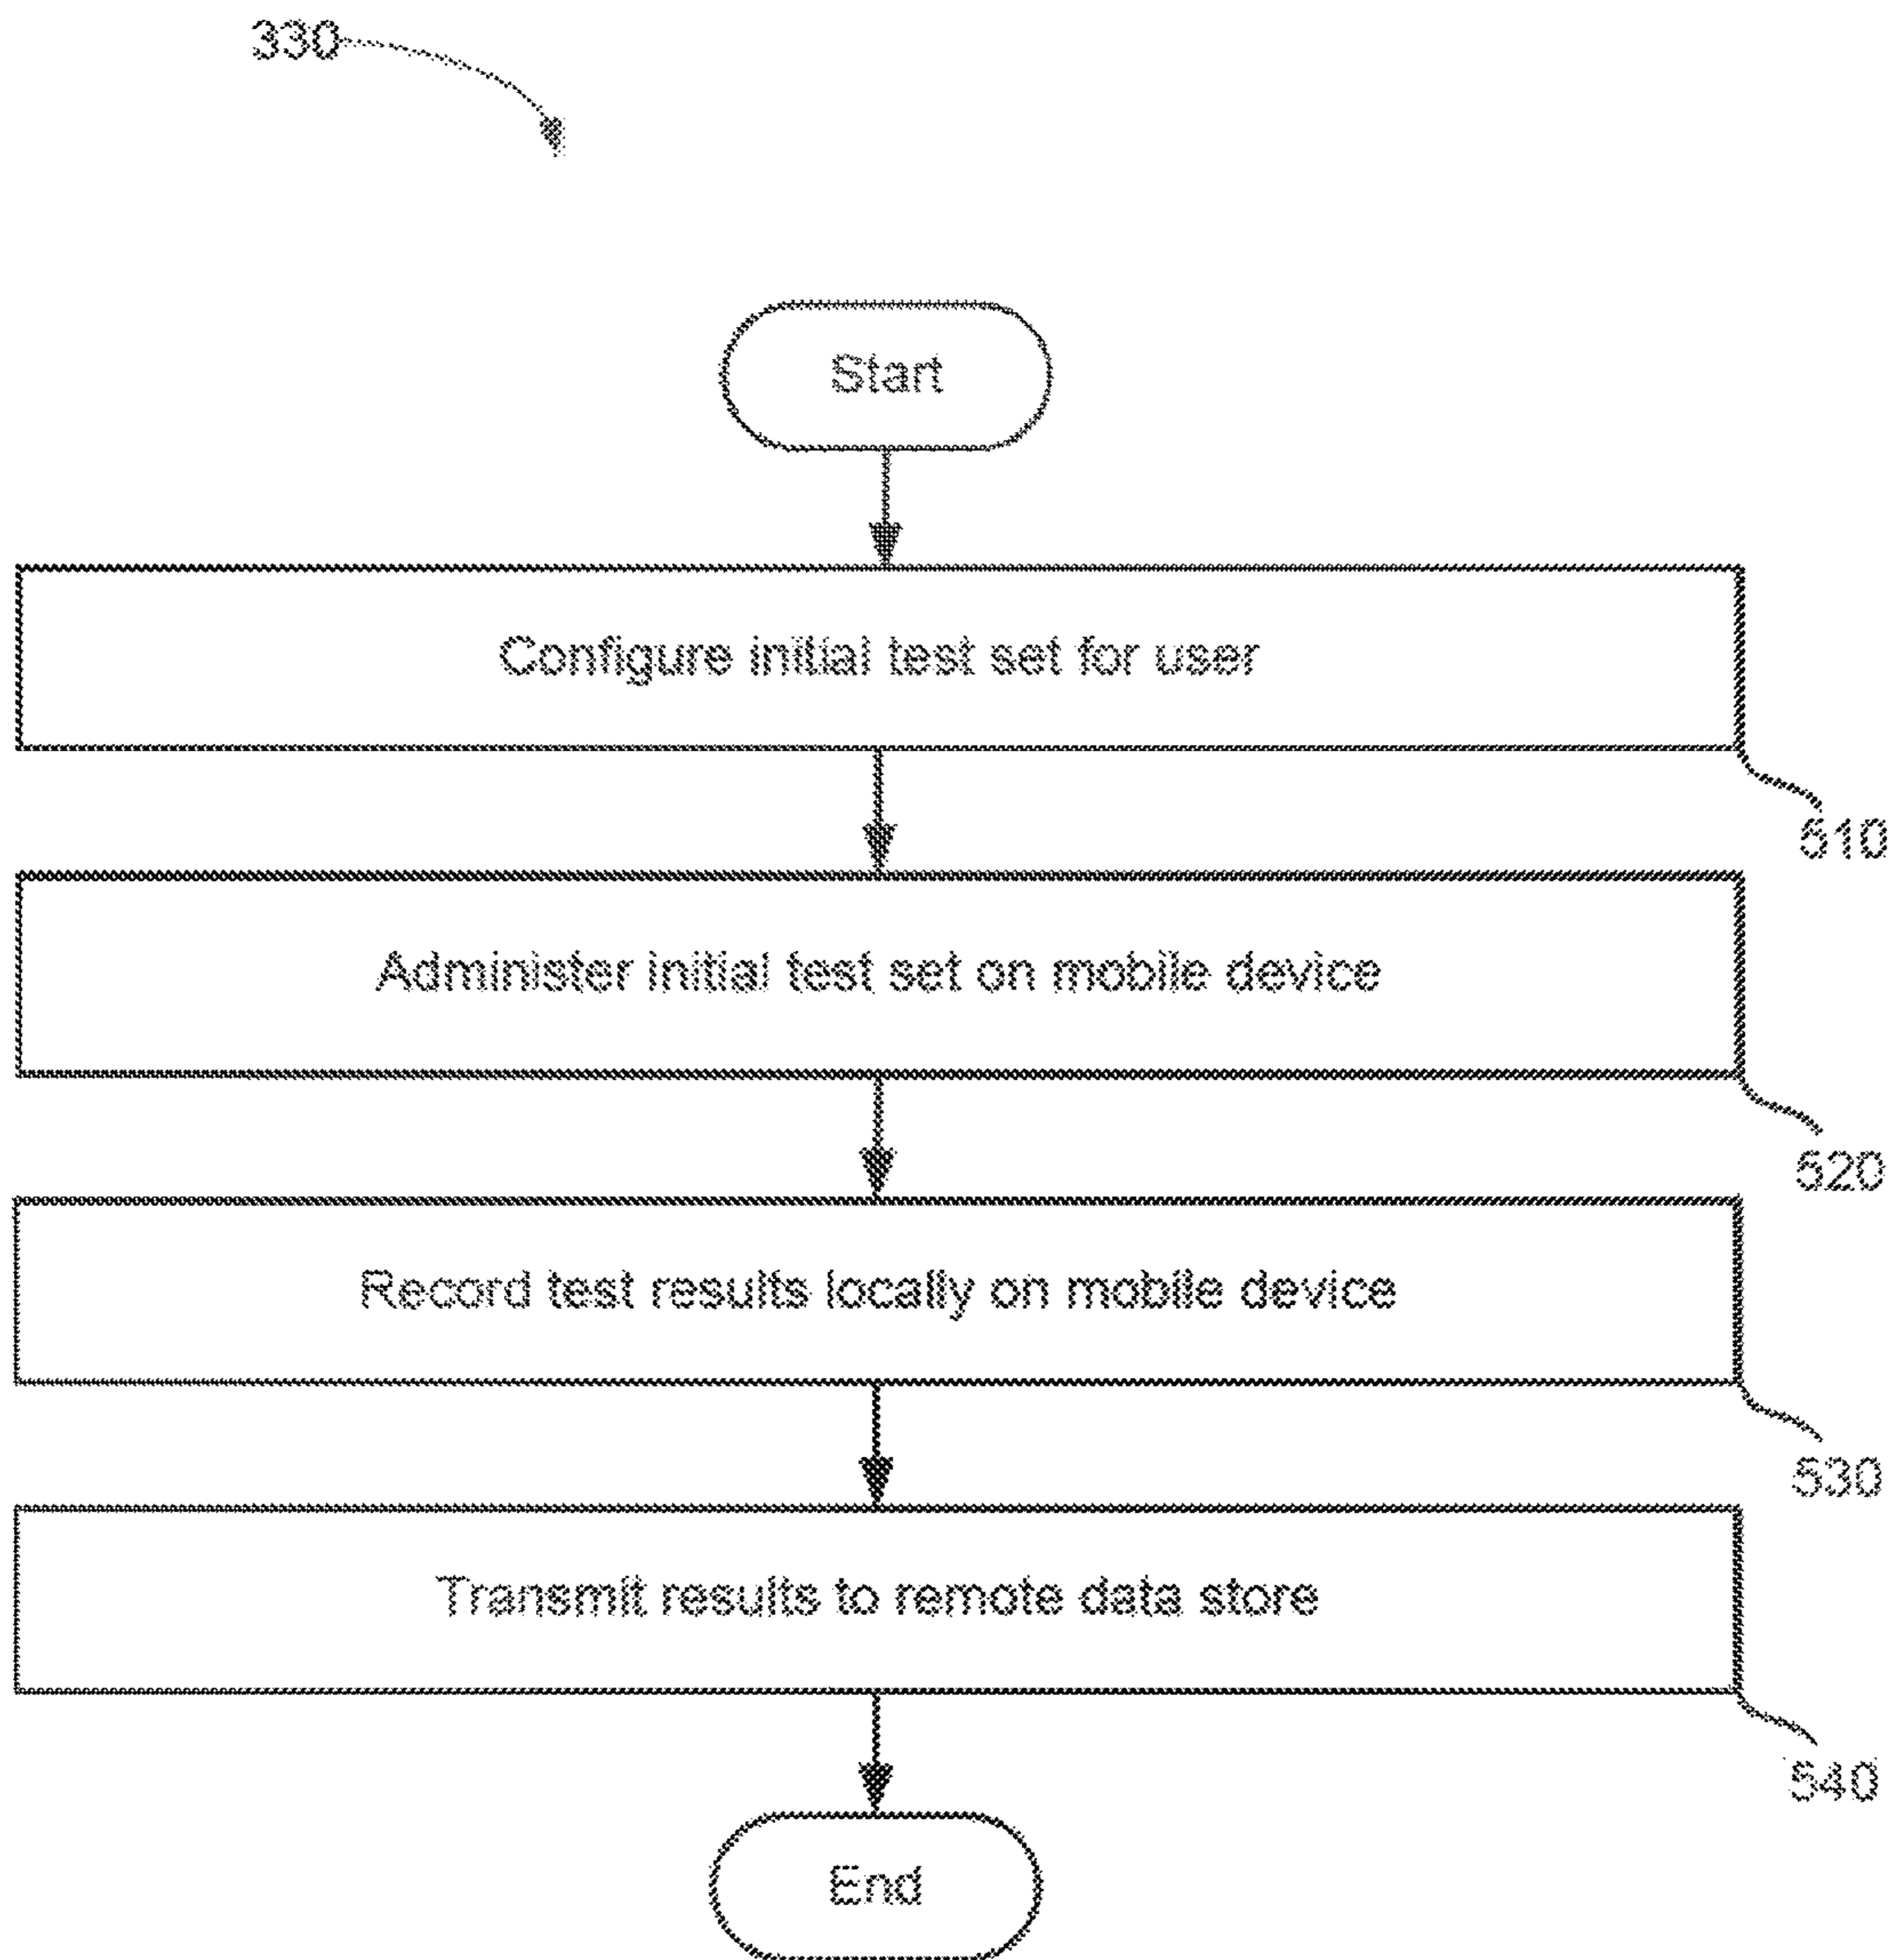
330

Start

Configure initial test set for user

610

Administer initial test set on mobile device

520

Record test results locally on mobile device

530

Transmit results to remote data store

540

End